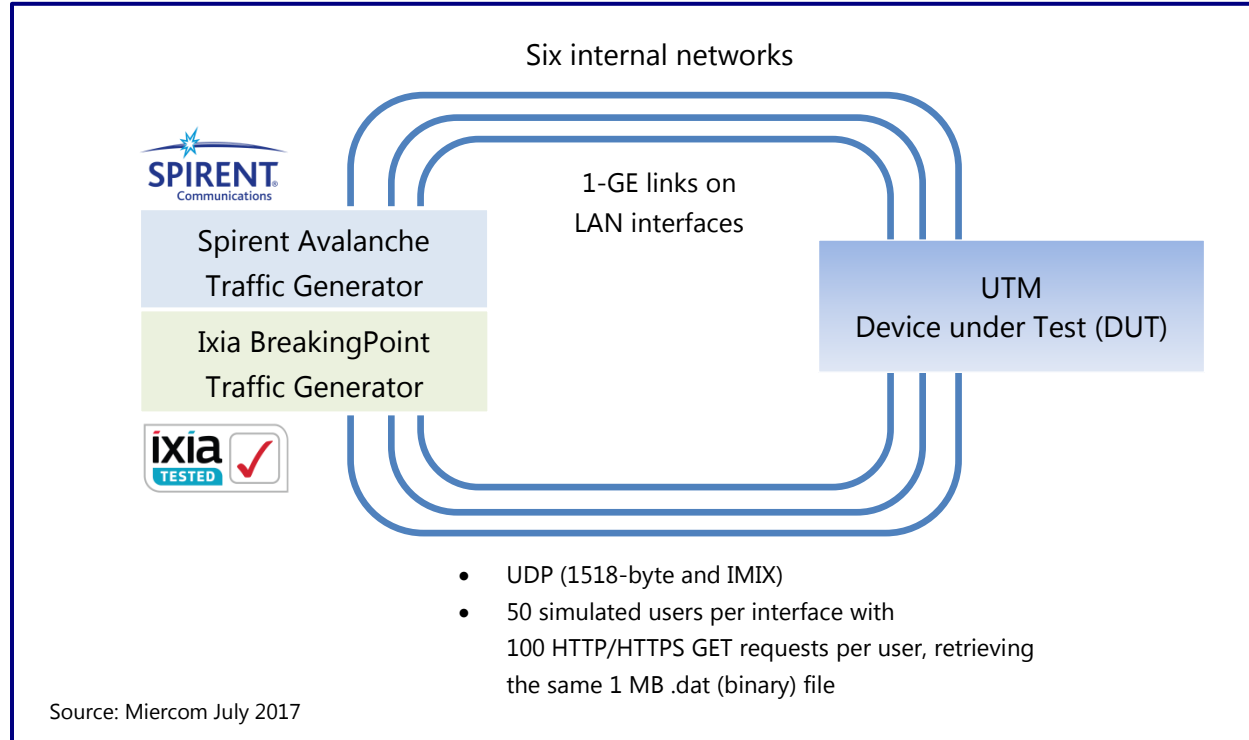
Six internal networks

SPIRENT®
Communications

Spirent Avalanche Traffic Generator

Ixia BreakingPoint Traffic Generator

ixia TESTED

1-GE links on LAN interfaces

UTM
Device under Test (DUT)

- UDP (1518-byte and IMIX)
- 50 simulated users per interface with 100 HTTP/HTTPS GET requests per user, retrieving the same 1 MB .dat (binary) file

Source: Miercom July 2017